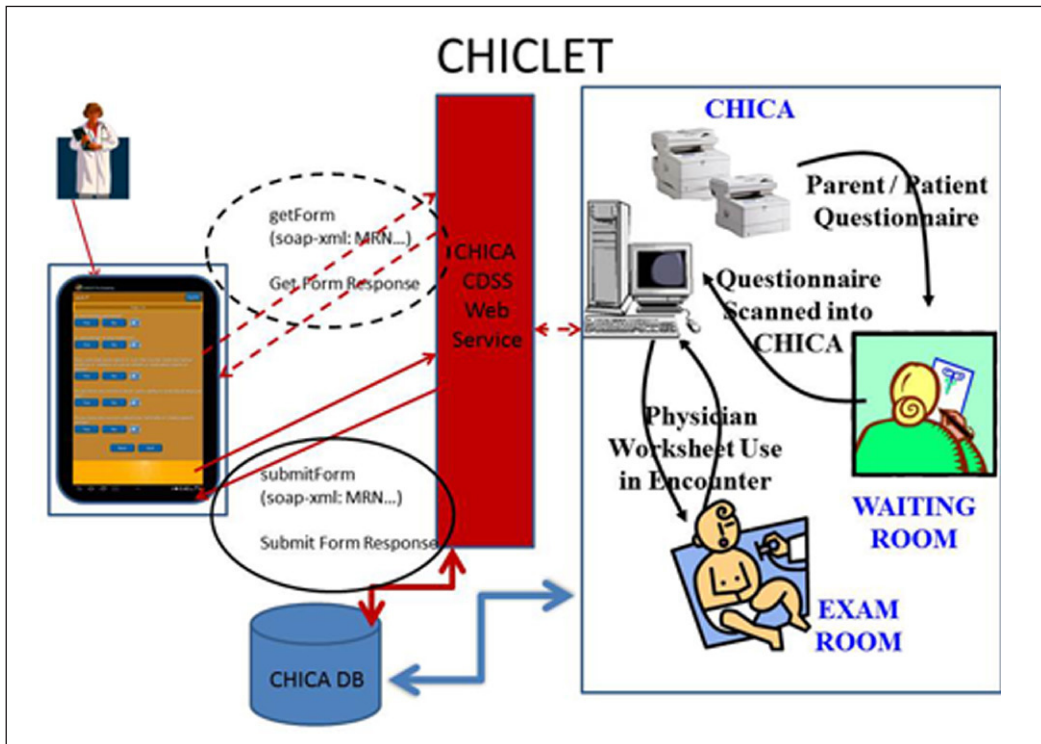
CHICLET

getForm
(soap-xml: MRN...)

Get Form Response

CHICA
CDSS
Web
Service

submitForm
(soap-xml: MRN...)

Submit Form Response

CHICA DB

CHICA

Parent / Patient
Questionnaire

Questionnaire
Scanned into
CHICA

Physician
Worksheet Use
in Encounter

WAITING
ROOM

EXAM
ROOM